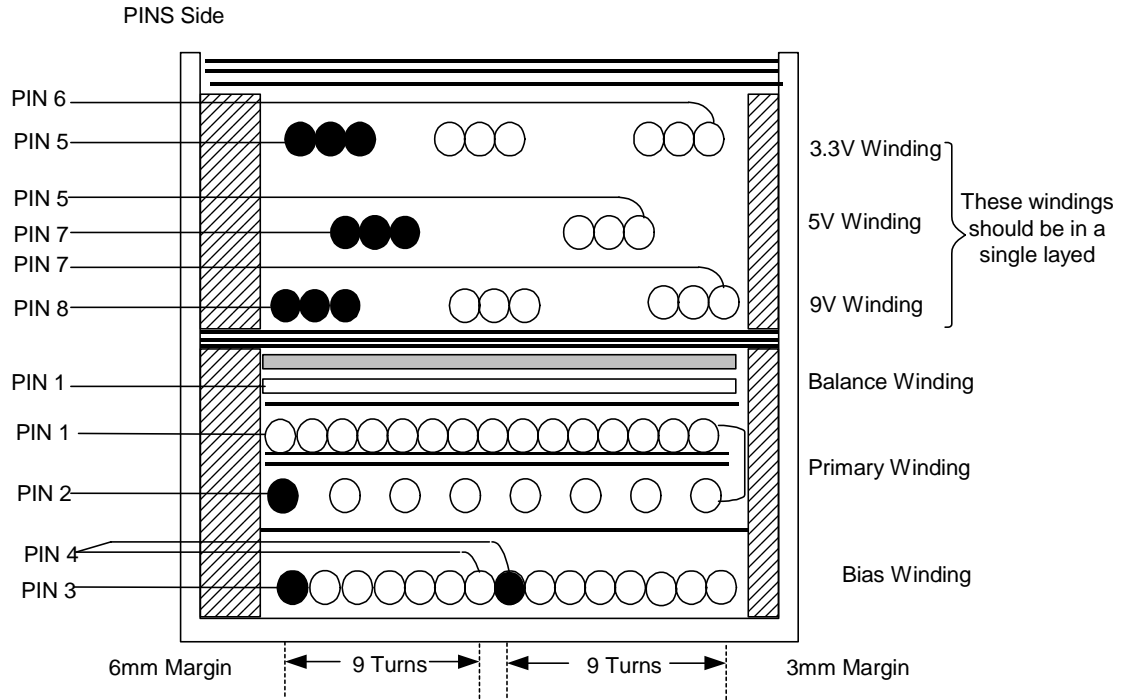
PINS Side

PIN 6
PIN 5
PIN 5
PIN 7
PIN 7
PIN 8
PIN 1
PIN 1
PIN 2
PIN 4
PIN 3

3.3V Winding
5V Winding
9V Winding
These windings should be in a single layed

Balance Winding
Primary Winding
Bias Winding

6mm Margin
9 Turns
9 Turns
3mm Margin